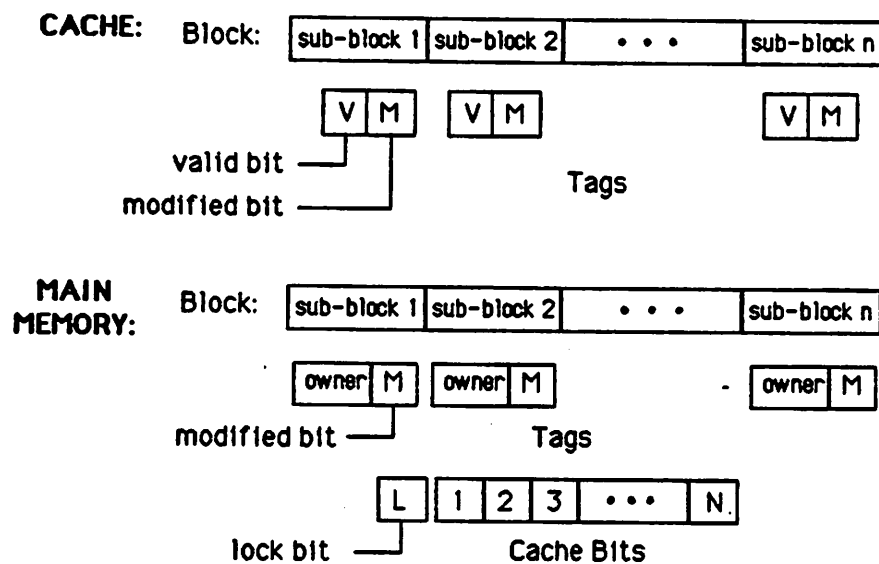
CACHE: Block:

| sub-block 1 | sub-block 2 | • • • | sub-block n |
|---|---|---|---|

V M V M V M

valid bit

modified bit

Tags

MAIN MEMORY: Block:

| sub-block 1 | sub-block 2 | • • • | sub-block n |
|---|---|---|---|

owner M owner M owner M

modified bit

Tags

L 1 2 3 • • • N.

lock bit

Cache Bits